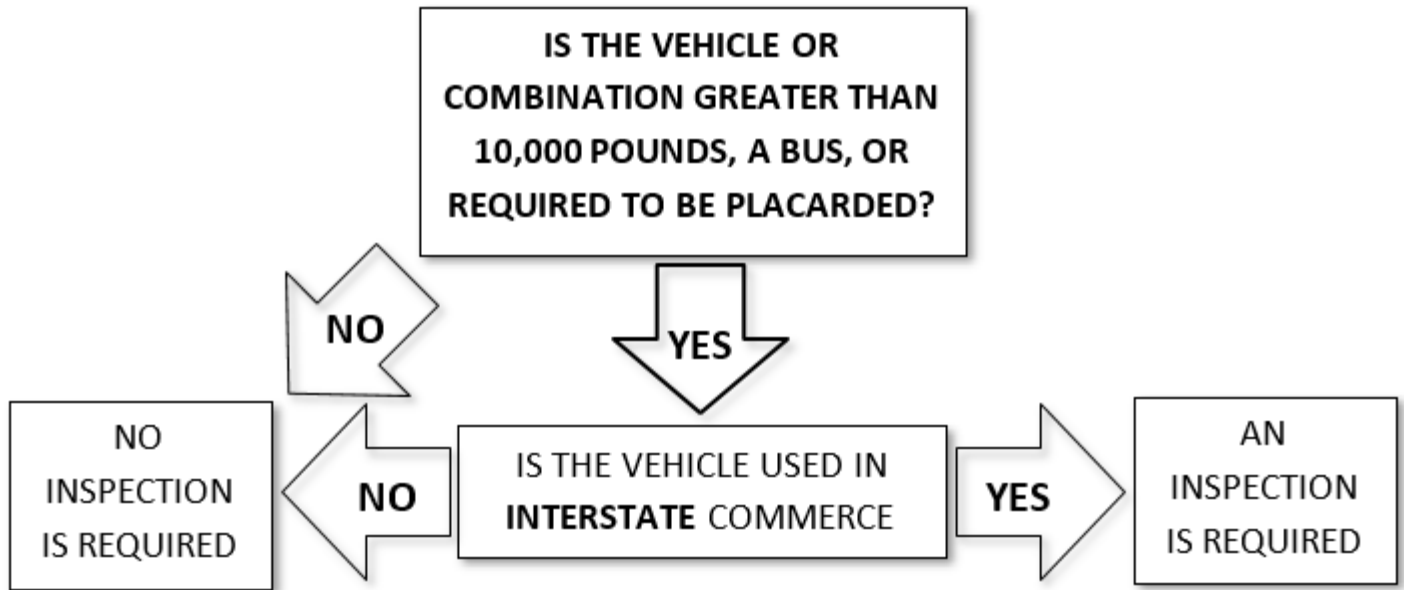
IS THE VEHICLE OR COMBINATION GREATER THAN 10,000 POUNDS, A BUS, OR REQUIRED TO BE PLACARDED?

NO

YES

NO INSPECTION IS REQUIRED

NO

IS THE VEHICLE USED IN **INTERSTATE** COMMERCE

YES

AN INSPECTION IS REQUIRED